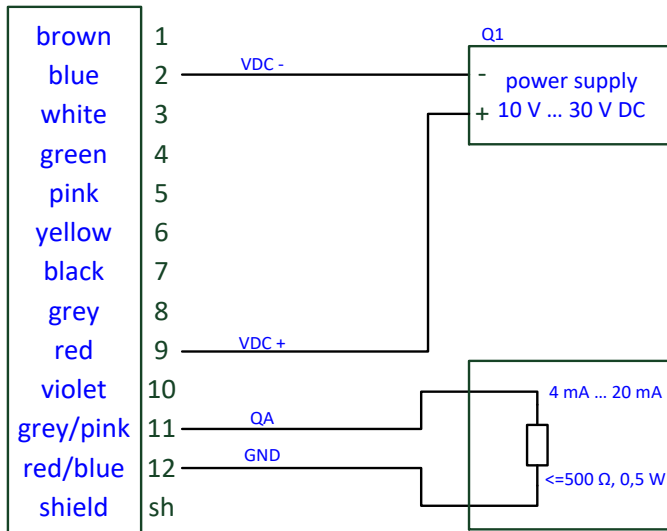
| | |
|---|---|
| brown | 1 |
| blue | 2 |
| white | 3 |
| green | 4 |
| pink | 5 |
| yellow | 6 |
| black | 7 |
| grey | 8 |
| red | 9 |
| violet | 10 |
| grey/pink | 11 |
| red/blue | 12 |
| shield | sh |

VDC -

Q1

-

power supply

+ 10 V … 30 V DC

VDC +

QA

GND

4 mA … 20 mA

<=500 Ω, 0,5 W